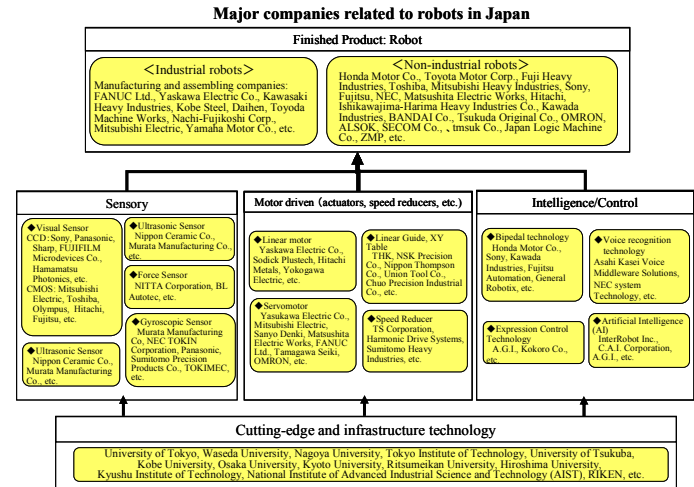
Major companies related to robots in Japan

Finished Product: Robot

<Industrial robots>
Manufacturing and assembling companies: FANUC Ltd., Yaskawa Electric Co., Kawasaki Heavy Industries, Kobe Steel, Daihen, Toyoda Machine Works, Nachi-Fujikoshi Corp., Mitsubishi Electric, Yamaha Motor Co., etc.

<Non-industrial robots>
Honda Motor Co., Toyota Motor Corp., Fuji Heavy Industries, Toshiba, Mitsubishi Heavy Industries, Sony, Fujitsu, NEC, Matsushita Electric Works, Hitachi, Ishikawajima-Harima Heavy Industries Co., Kawada Industries, BANDAI Co., Tsukuda Original Co., OMRON, ALSOK, SECOM Co., , tmsuk Co., Japan Logic Machine Co., ZMP, etc.

Sensory

◆Visual Sensor
CCD: Sony, Panasonic, Sharp, FUJIFILM Microdevices Co., Hamamatsu Photonics, etc.
CMOS: Mitsubishi Electric, Toshiba, Olympus, Hitachi, Fujitsu, etc.

◆Ultrasonic Sensor
Nippon Ceramic Co., Murata Manufacturing Co., etc.

◆Force Sensor
NITTA Corporation, BL Autotec, etc.

◆Gyroscopic Sensor
Murata Manufacturing Co, NEC TOKIN Corporation, Panasonic, Sumitomo Precision Products Co., TOKIMEC, etc.

◆Ultrasonic Sensor
Nippon Ceramic Co., Murata Manufacturing Co., etc.

Motor driven (actuators, speed reducers, etc.)

◆Linear motor
Yaskawa Electric Co., Sodick Plustech, Hitachi Metals, Yokogawa Electric, etc.

◆Linear Guide, XY Table
THK, NSK Precision Co., Nippon Thompson Co., Union Tool Co., Chuo Precision Industrial Co., etc.

◆Servomotor
Yasukawa Electric Co., Mitsubishi Electric, Sanyo Denki, Matsushita Electric Works, FANUC Ltd., Tamagawa Seiki, OMRON, etc.

◆Speed Reducer
TS Corporation, Harmonic Drive Systems, Sumitomo Heavy Industries, etc.

Intelligence/Control

◆Bipedal technology
Honda Motor Co., Sony, Kawada Industries, Fujitsu Automation, General Robotix, etc.

◆Voice recognition technology
Asahi Kasei Voice Middleware Solutions, NEC system Technology, etc.

◆Expression Control Technology
A.G.I., Kokoro Co., etc.

◆Artificial Intelligence (AI)
InterRobot Inc., C.A.I. Corporation, A.G.I., etc.

Cutting-edge and infrastructure technology

University of Tokyo, Waseda University, Nagoya University, Tokyo Institute of Technology, University of Tsukuba, Kobe University, Osaka University, Kyoto University, Ritsumeikan University, Hiroshima University, Kyushu Institute of Technology, National Institute of Advanced Industrial Science and Technology (AIST), RIKEN, etc.